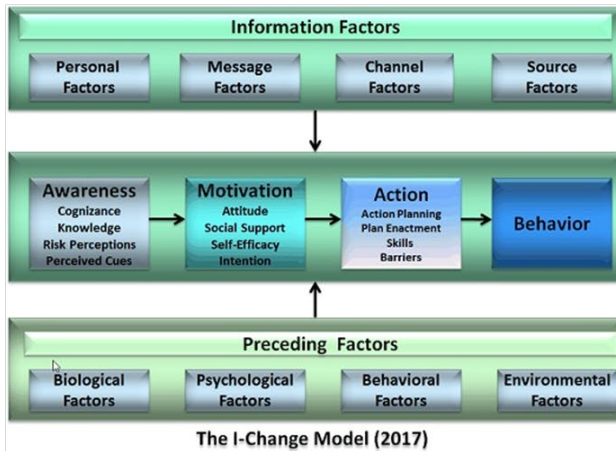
Information Factors

Personal Factors

Message Factors

Channel Factors

Source Factors

Awareness
Cognizance
Knowledge
Risk Perceptions
Perceived Cues

Motivation
Attitude
Social Support
Self-Efficacy
Intention

Action
Action Planning
Plan Enactment
Skills
Barriers

Behavior

Preceding Factors

Biological Factors

Psychological Factors

Behavioral Factors

Environmental Factors

The I-Change Model (2017)